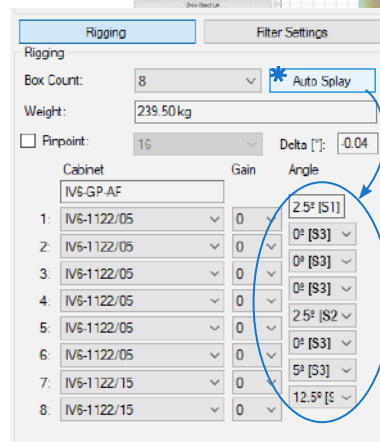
Rigging

Filter Settings

Rigging

Box Count: 8

Auto Splay

Weight: 239.50 kg

Pinpoint: 16

Delta [°]: -0.04

Cabinet

Gain

Angle

IV6-GP-AF

| | Cabinet | Gain | Angle |
|---|---|---|---|
| | | | 2.5º [S1] |
| 1: | IV6-1122/05 | 0 | 0º [S3] |
| 2: | IV6-1122/05 | 0 | 0º [S3] |
| 3: | IV6-1122/05 | 0 | 0º [S3] |
| 4: | IV6-1122/05 | 0 | 2.5º [S2 |
| 5: | IV6-1122/05 | 0 | 0º [S3] |
| 6: | IV6-1122/05 | 0 | 5º [S3] |
| 7: | IV6-1122/15 | 0 | 12.5º [S |
| 8: | IV6-1122/15 | 0 | |